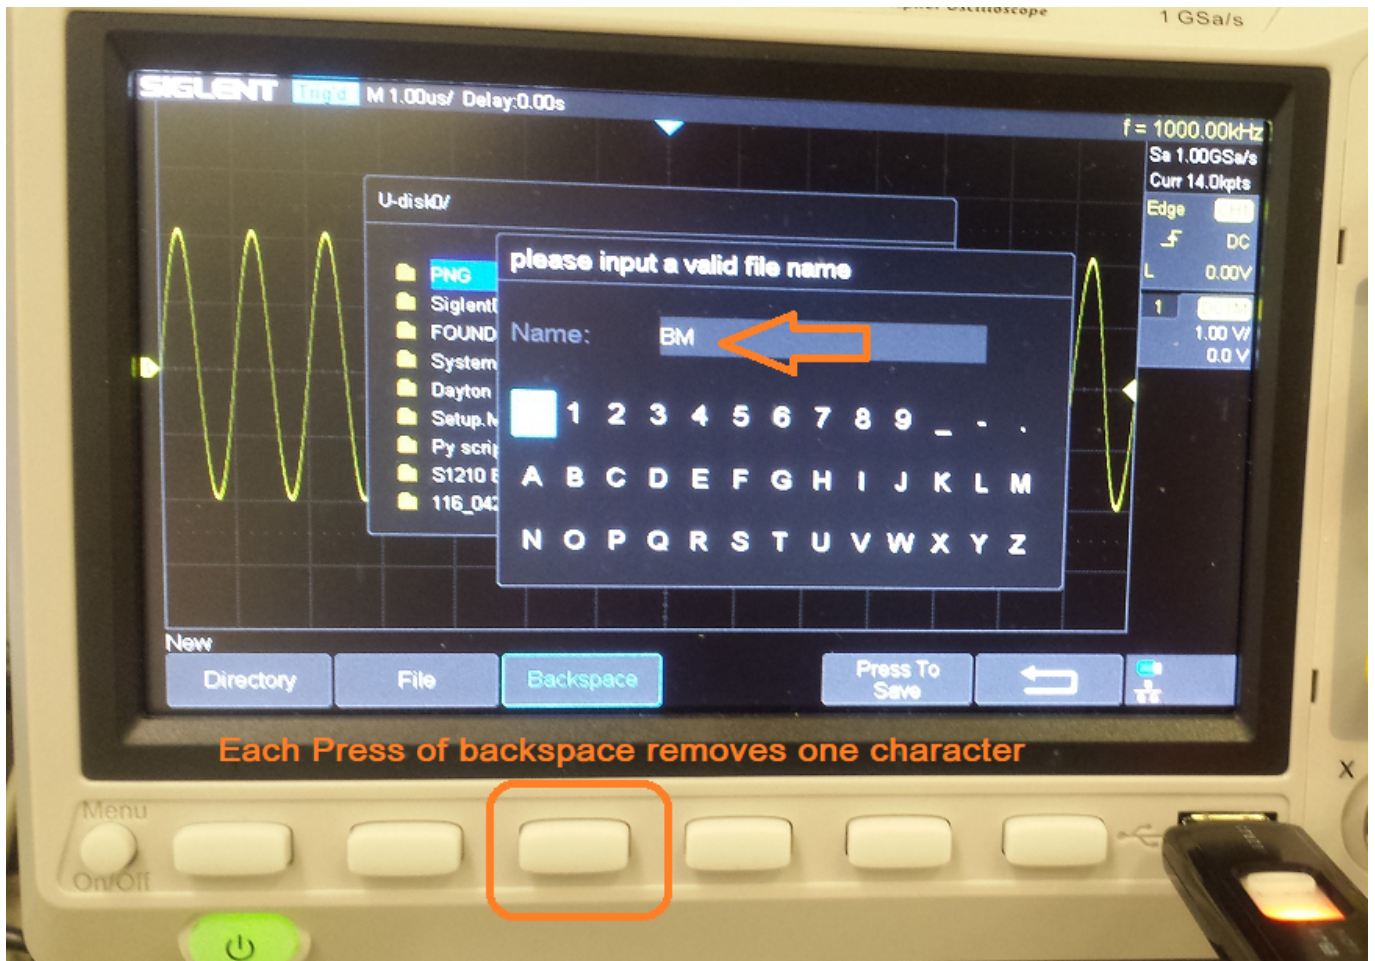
1 GSa/s

SIGLENT Trig'd M 1.00us/ Delay:0.00s

f = 1000.00kHz
Sa 1.00GSa/s
Curr 14.0kpts
Edge
DC
L 0.00V
1
1.00 V/
0.0 V

U-disk0/
PNG
Siglent
FOUND
System
Dayton
Setup.
Py scri
S1210
116_04

please input a valid file name
Name: BM

1 2 3 4 5 6 7 8 9 _ - .
A B C D E F G H I J K L M
N O P Q R S T U V W X Y Z

New
Directory
File
Backspace
Press To Save

Each Press of backspace removes one character

Menu
On/Off